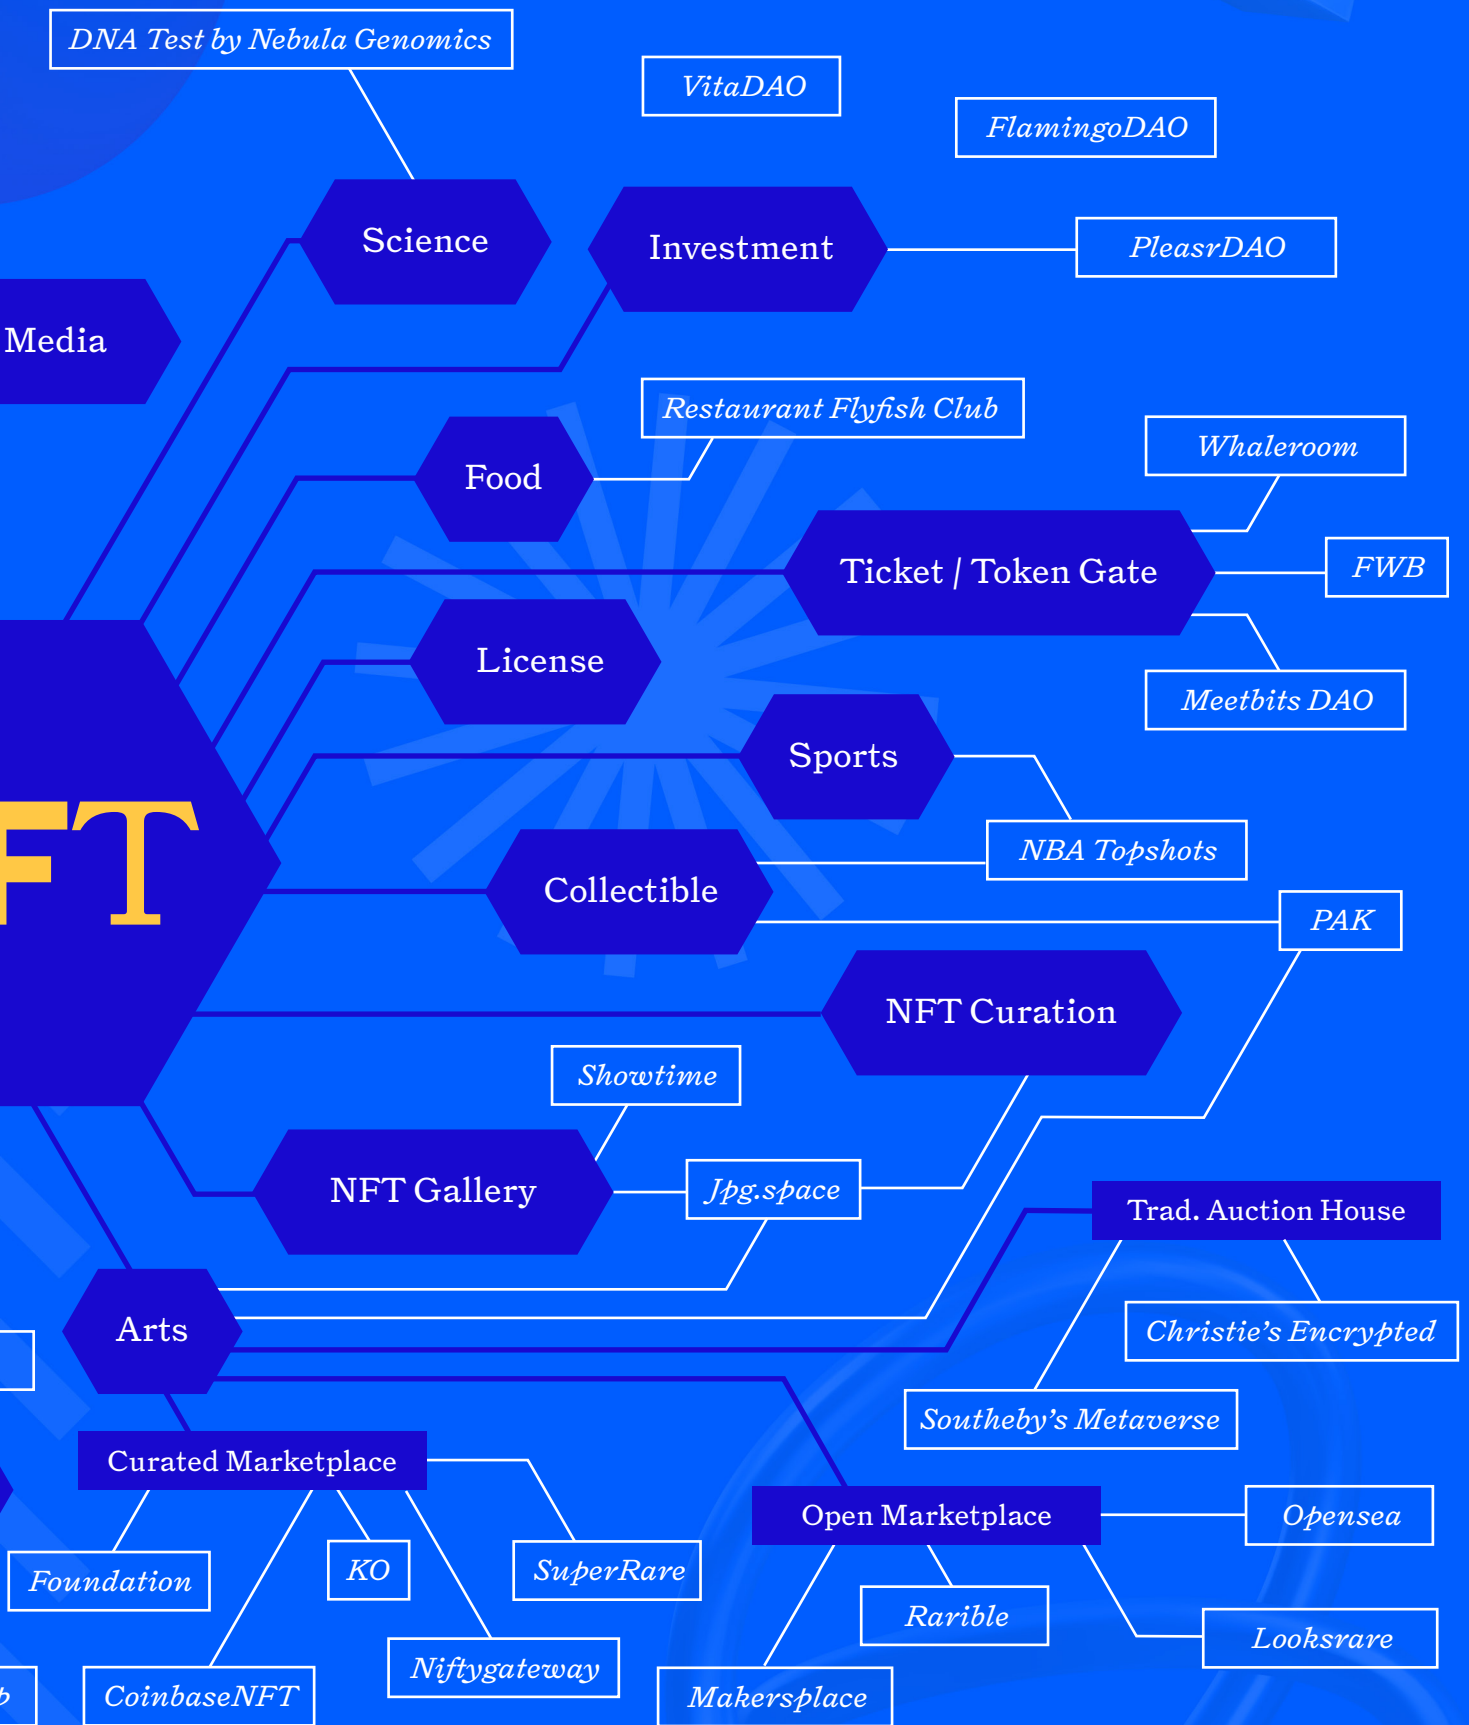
DNA Test by Nebula Genomics

VitaDAO

FlamingoDAO

Science

Investment

PleasrDAO

Media

Restaurant Flyfish Club

Whaleroom

Food

Ticket / Token Gate

FWB

License

Meetbits DAO

Sports

FT

NBA Topshots

Collectible

PAK

NFT Curation

Showtime

NFT Gallery

Jpg.space

Trad. Auction House

Arts

Christie's Encrypted

Southeby's Metaverse

Curated Marketplace

Open Marketplace

Opensea

Foundation

KO

SuperRare

Rarible

Looksrare

Niftygateway

CoinbaseNFT

Makersplace